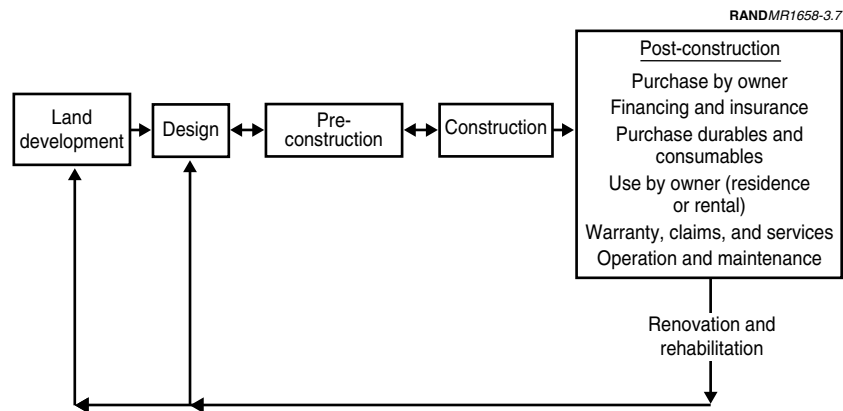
RANDMR1658-3.7

Land development

Design

Pre-construction

Construction

Post-construction
Purchase by owner
Financing and insurance
Purchase durables and consumables
Use by owner (residence or rental)
Warranty, claims, and services
Operation and maintenance

Renovation and rehabilitation